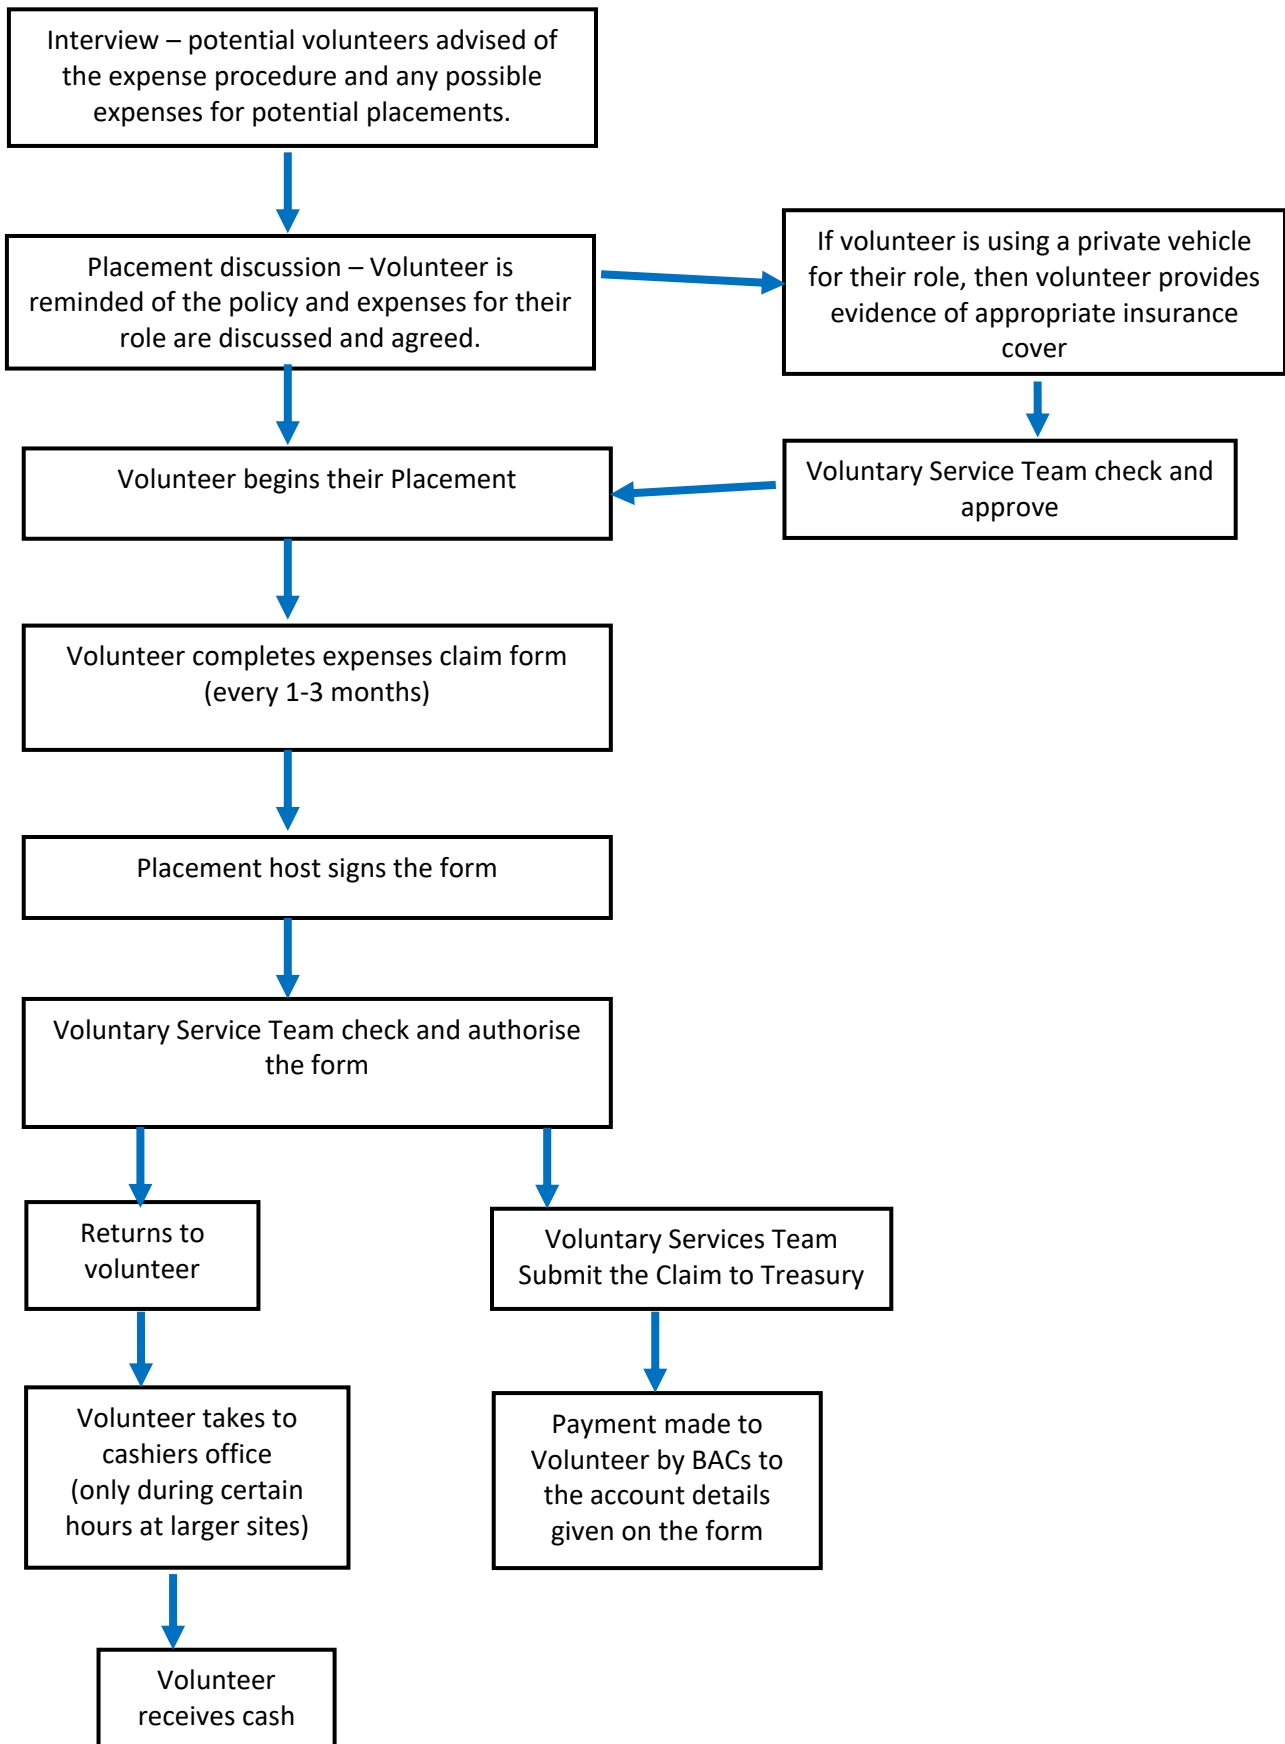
Interview – potential volunteers advised of the expense procedure and any possible expenses for potential placements.

Placement discussion – Volunteer is reminded of the policy and expenses for their role are discussed and agreed.

If volunteer is using a private vehicle for their role, then volunteer provides evidence of appropriate insurance cover

Voluntary Service Team check and approve

Volunteer begins their Placement

Volunteer completes expenses claim form (every 1-3 months)

Placement host signs the form

Voluntary Service Team check and authorise the form

Returns to volunteer

Volunteer takes to cashiers office (only during certain hours at larger sites)

Volunteer receives cash

Voluntary Services Team Submit the Claim to Treasury

Payment made to Volunteer by BACs to the account details given on the form